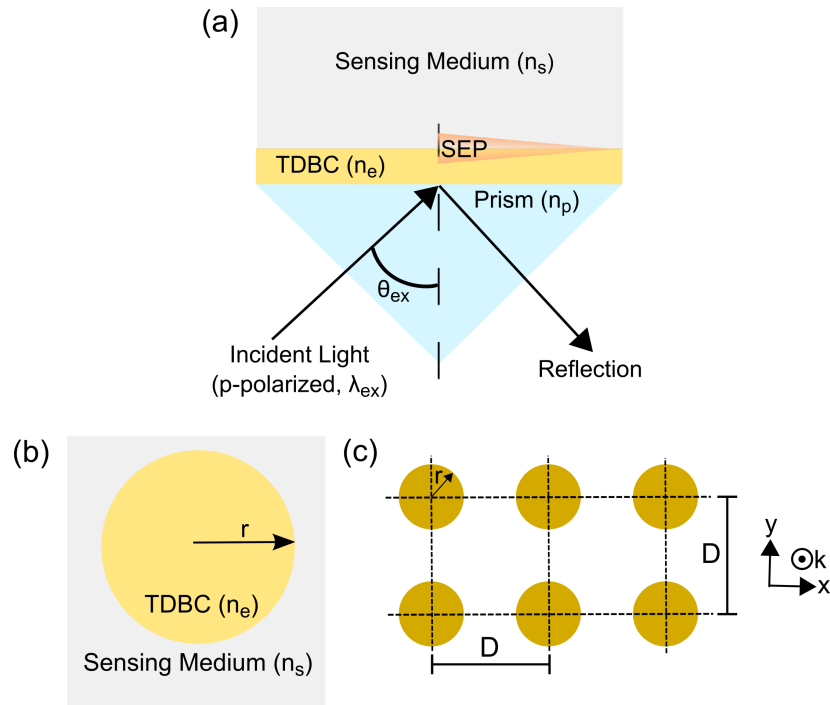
(a)

Sensing Medium ($n_s$)

SEP

TDBC ($n_e$)

Prism ($n_p$)

$\theta_{ex}$

Incident Light (p-polarized, $\lambda_{ex}$)

Reflection

(b)

r

TDBC ($n_e$)

Sensing Medium ($n_s$)

(c)

r

D

D

y

k

x